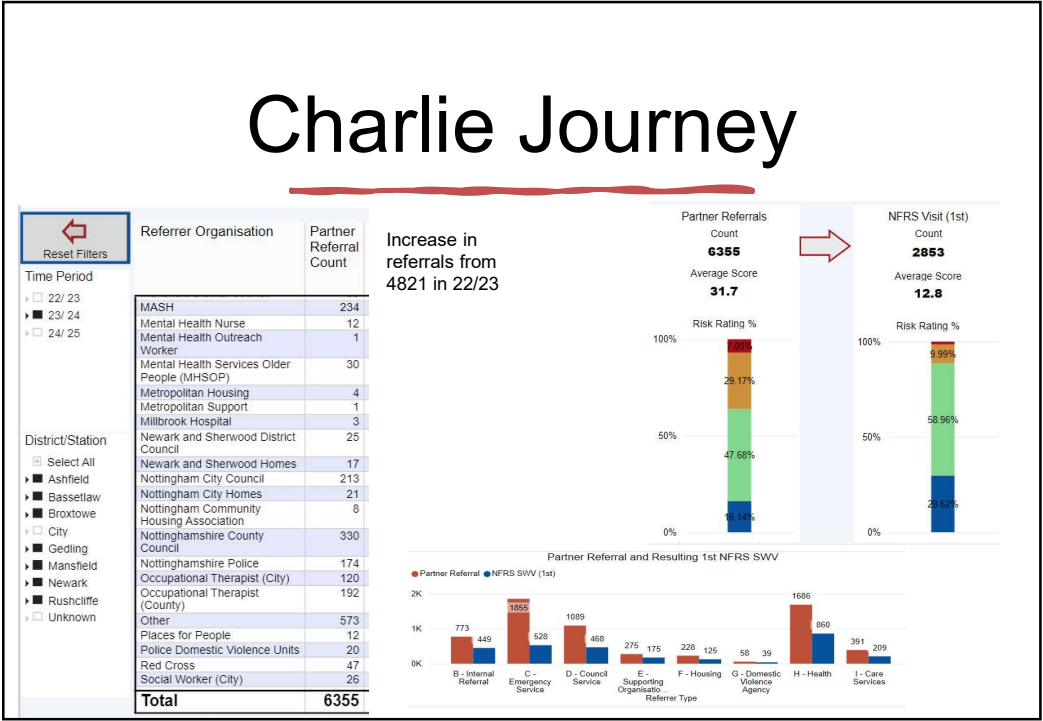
Charlie Journey

Reset Filters

Time Period
22/ 23
23/ 24
24/ 25

District/Station
Select All
Ashfield
Bassetlaw
Broxtowe
City
Gedling
Mansfield
Newark
Rushcliffe
Unknown

| Referrer Organisation | Partner Referral Count |
|---|---|
| MASH | 234 |
| Mental Health Nurse | 12 |
| Mental Health Outreach Worker | 1 |
| Mental Health Services Older People (MHSOP) | 30 |
| Metropolitan Housing | 4 |
| Metropolitan Support | 1 |
| Millbrook Hospital | 3 |
| Newark and Sherwood District Council | 25 |
| Newark and Sherwood Homes | 17 |
| Nottingham City Council | 213 |
| Nottingham City Homes | 21 |
| Nottingham Community Housing Association | 8 |
| Nottinghamshire County Council | 330 |
| Nottinghamshire Police | 174 |
| Occupational Therapist (City) | 120 |
| Occupational Therapist (County) | 192 |
| Other | 573 |
| Places for People | 12 |
| Police Domestic Violence Units | 20 |
| Red Cross | 47 |
| Social Worker (City) | 26 |
| Total | 6355 |

Increase in referrals from 4821 in 22/23

Partner Referrals
Count
6355
Average Score
31.7

Risk Rating %
100%
50%
0%
7.08%
29.17%
47.68%
16.14%

NFRS Visit (1st)
Count
2853
Average Score
12.8

Risk Rating %
100%
50%
0%
9.99%
58.96%
29.62%

Partner Referral and Resulting 1st NFRS SWV
Partner Referral NFRS SWV (1st)
2K
1K
0K
773 449
1855 528
1089 468
275 175
228 125
58 39
1686 860
391 209
B - Internal Referral
C - Emergency Service
D - Council Service
E - Supporting Organisatio...
F - Housing
G - Domestic Violence Agency
H - Health
I - Care Services
Referrer Type